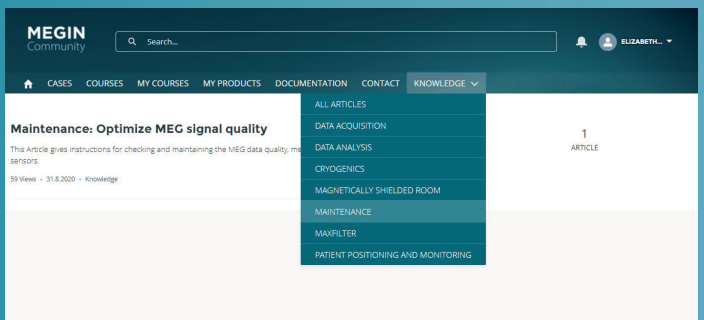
MEGIN
Community

Search...

ELIZABETH...

CASES COURSES MY COURSES MY PRODUCTS DOCUMENTATION CONTACT KNOWLEDGE

ALL ARTICLES
DATA ACQUISITION
DATA ANALYSIS
CRYOGENICS
MAGNETICALLY SHIELDED ROOM
MAINTENANCE
MAXFILTER
PATIENT POSITIONING AND MONITORING

Maintenance: Optimize MEG signal quality

This Article gives instructions for checking and maintaining the MEG data quality, me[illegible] sensors.

59 Views • 31.8.2020 • Knowledge

1
ARTICLE